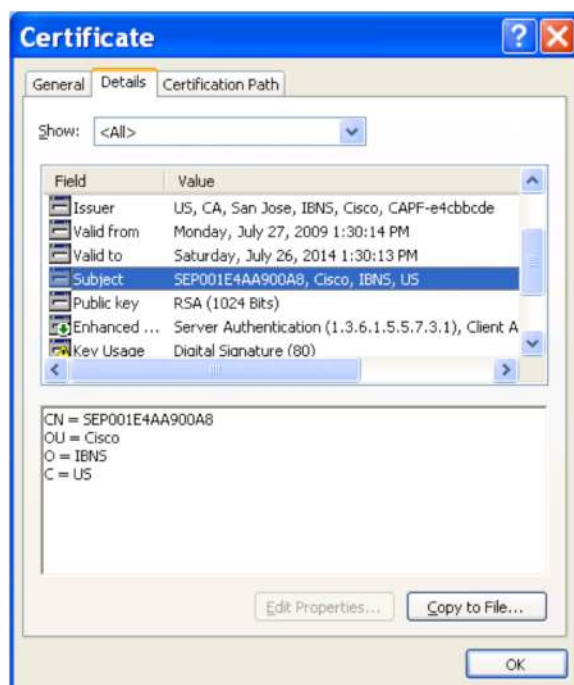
Certificate

General | Details | Certification Path

Show: <All>

| Field | Value |
|---|---|
| Issuer | US, CA, San Jose, IBNS, Cisco, CAPF-e4cbbcde |
| Valid from | Monday, July 27, 2009 1:30:14 PM |
| Valid to | Saturday, July 26, 2014 1:30:13 PM |
| Subject | SEP001E4AA900A8, Cisco, IBNS, US |
| Public key | RSA (1024 Bits) |
| Enhanced ... | Server Authentication (1.3.6.1.5.5.7.3.1), Client A |
| Key Usage | Digital Signature (80) |

CN = SEP001E4AA900A8
OU = Cisco
O = IBNS
C = US

Edit Properties... | Copy to File...

OK